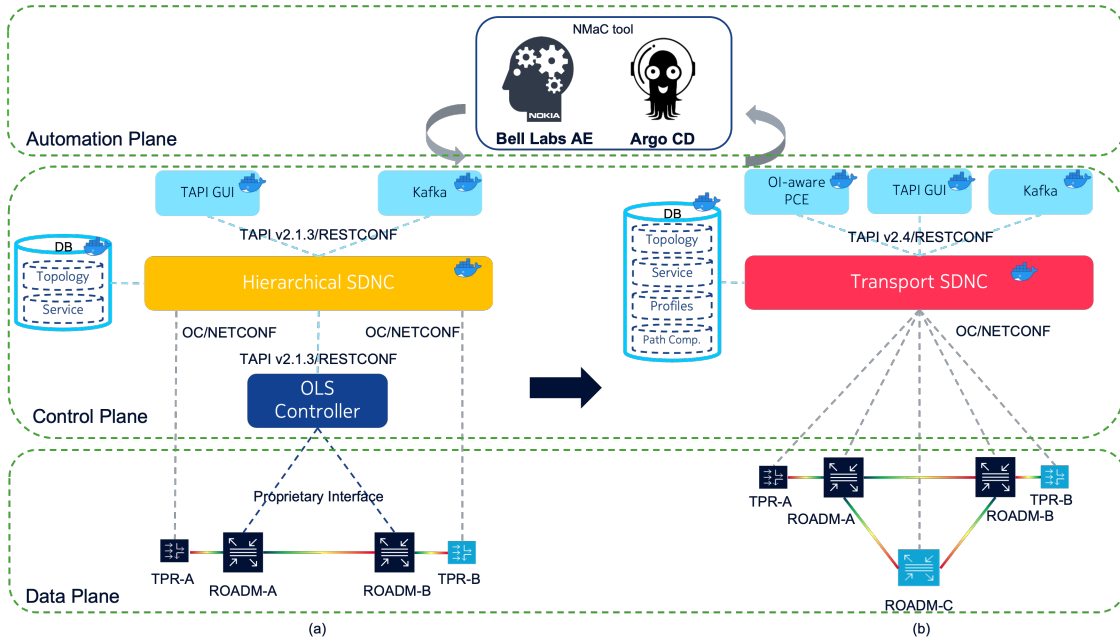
NMaC tool

NOKIA

Bell Labs AE

Argo CD

Automation Plane

TAPI GUI

Kafka

TAPI v2.1.3/RESTCONF

DB

Topology

Service

Hierarchical SDNC

OC/NETCONF

OC/NETCONF

TAPI v2.1.3/RESTCONF

OLS Controller

Control Plane

Proprietary Interface

TPR-A

ROADM-A

ROADM-B

TPR-B

Data Plane

(a)

OI-aware PCE

TAPI GUI

Kafka

DB

Topology

Service

Profiles

Path Comp.

TAPI v2.4/RESTCONF

Transport SDNC

OC/NETCONF

TPR-A

ROADM-A

ROADM-B

TPR-B

ROADM-C

(b)